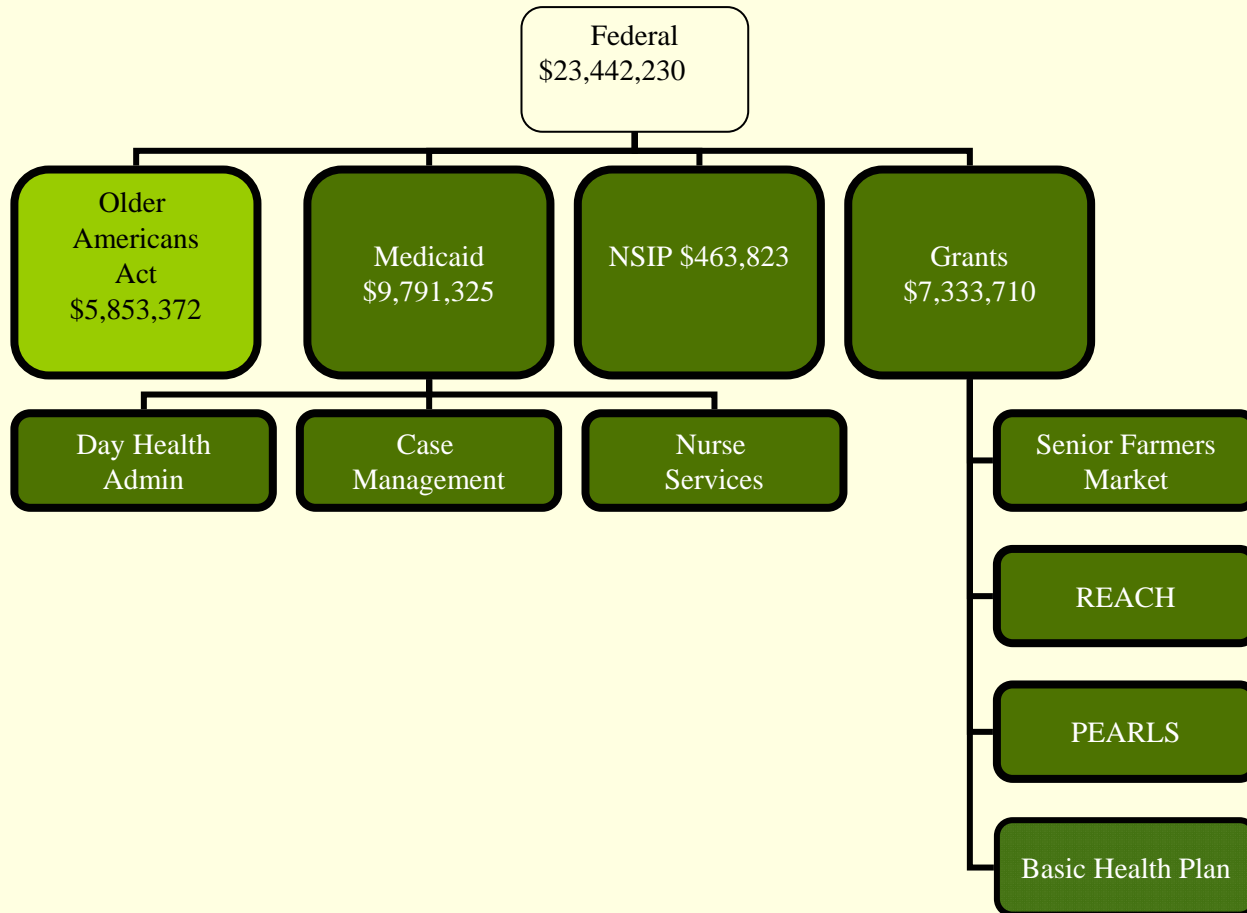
Federal
$23,442,230

Older Americans Act
$5,853,372

Medicaid
$9,791,325

NSIP $463,823

Grants
$7,333,710

Day Health Admin

Case Management

Nurse Services

Senior Farmers Market

REACH

PEARLS

Basic Health Plan